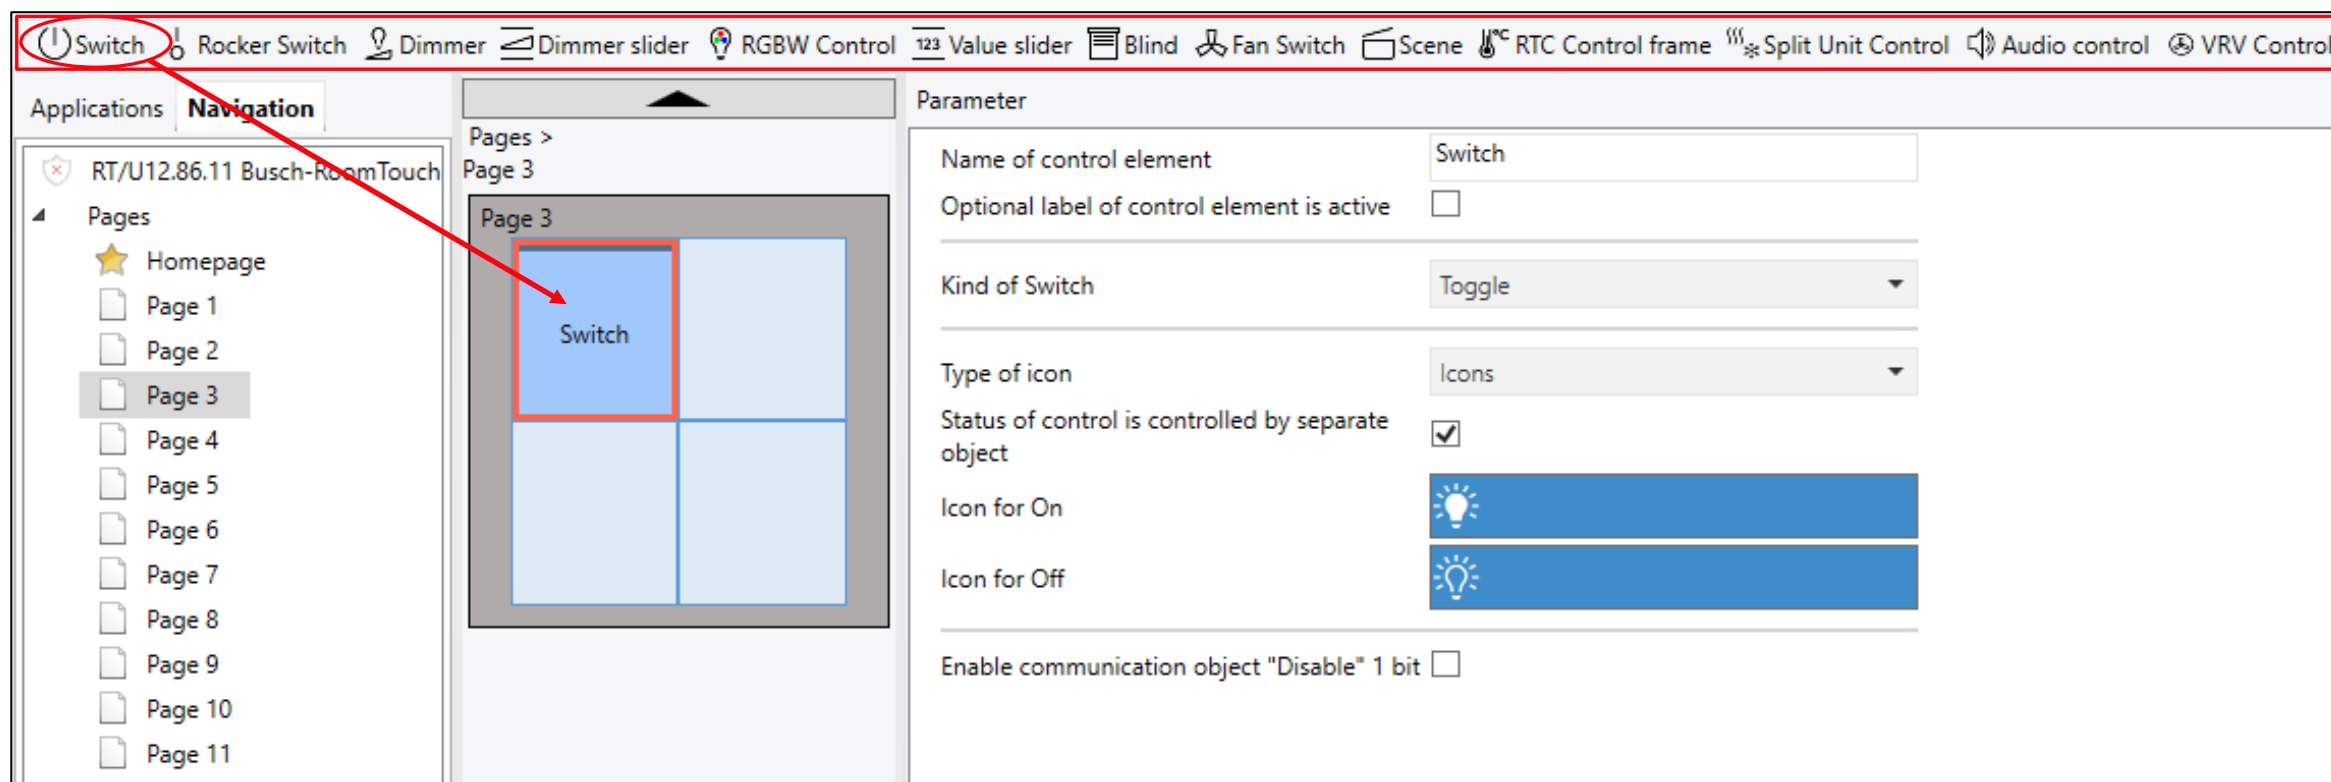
Switch Rocker Switch Dimmer Dimmer slider RGBW Control 123 Value slider Blind Fan Switch Scene RTC Control frame Split Unit Control Audio control VRV Control

Applications Navigation

RT/U12.86.11 Busch-RoomTouch
Pages
Homepage
Page 1
Page 2
Page 3
Page 4
Page 5
Page 6
Page 7
Page 8
Page 9
Page 10
Page 11

Pages >
Page 3

Page 3
Switch

Parameter

| | |
|---|---|
| Name of control element | Switch |
| Optional label of control element is active | ☐ |
| Kind of Switch | Toggle |
| Type of icon | Icons |
| Status of control is controlled by separate object | ☑ |
| Icon for On | |
| Icon for Off | |
| Enable communication object "Disable" 1 bit | ☐ |